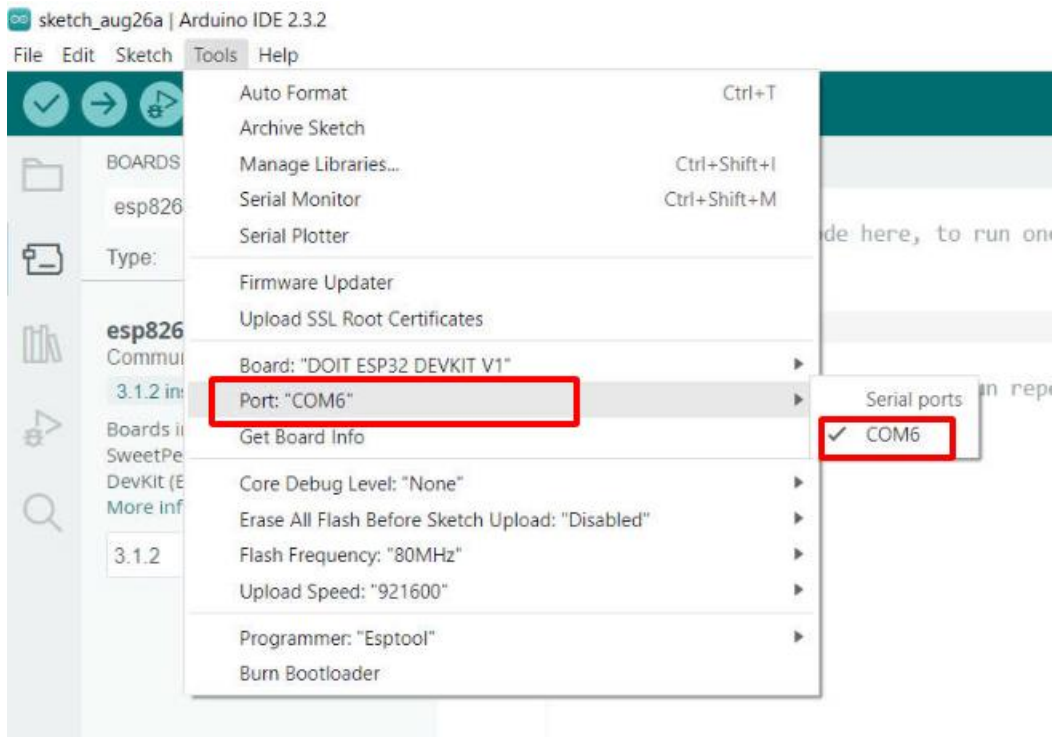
sketch_aug26a | Arduino IDE 2.3.2

File Edit Sketch Tools Help

BOARDS

esp826

Type:

esp826
Commu

3.1.2 in

Boards i
SweetPe
DevKit (E
More inf

3.1.2

Auto Format Ctrl+T
Archive Sketch
Manage Libraries... Ctrl+Shift+I
Serial Monitor Ctrl+Shift+M
Serial Plotter

Firmware Updater
Upload SSL Root Certificates

Board: "DOIT ESP32 DEVKIT V1"
Port: "COM6"
Get Board Info

Core Debug Level: "None"
Erase All Flash Before Sketch Upload: "Disabled"
Flash Frequency: "80MHz"
Upload Speed: "921600"

Programmer: "Esptool"
Burn Bootloader

Serial ports
✓ COM6

de here, to run on

n rep